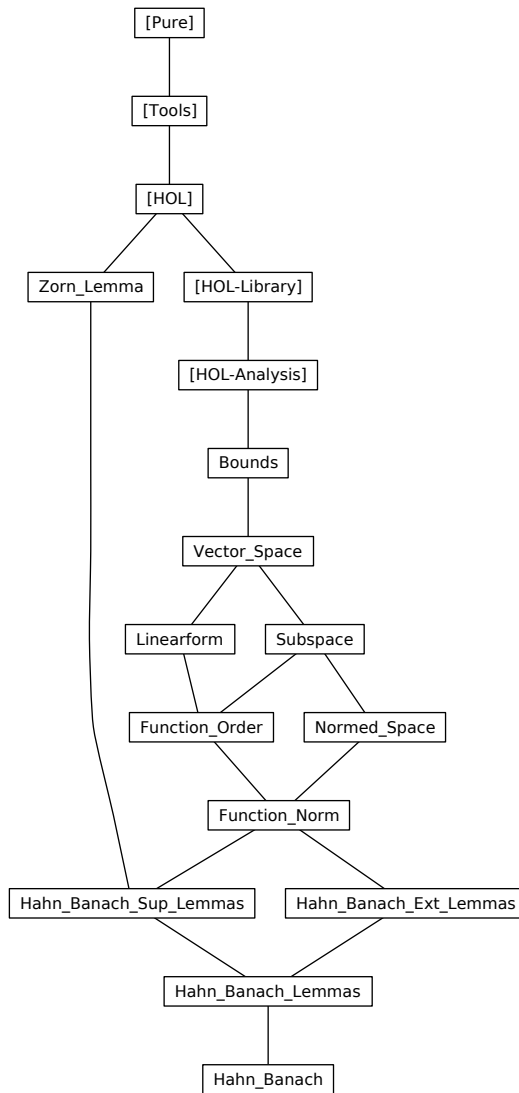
[Pure]

[Tools]

[HOL]

Zorn_Lemma

[HOL-Library]

[HOL-Analysis]

Bounds

Vector_Space

Linearform

Subspace

Function_Order

Normed_Space

Function_Norm

Hahn_Banach_Sup_Lemmas

Hahn_Banach_Ext_Lemmas

Hahn_Banach_Lemmas

Hahn_Banach